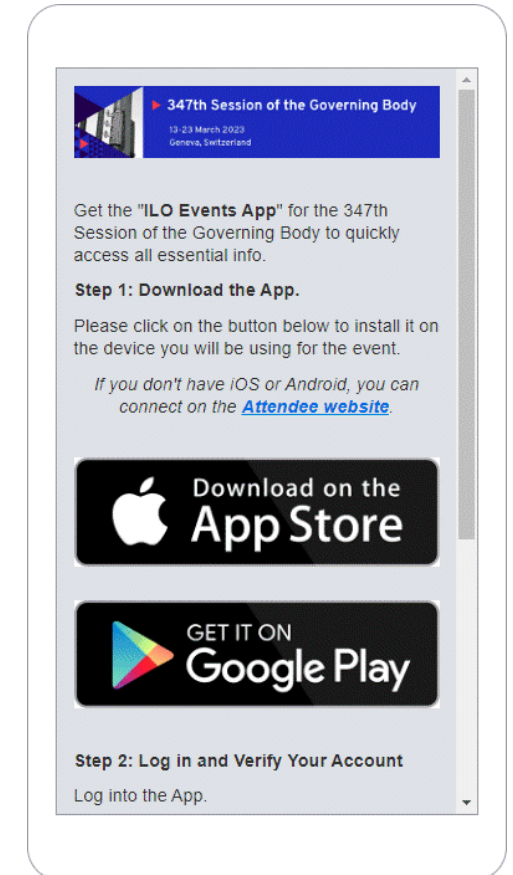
347th Session of the Governing Body
13-23 March 2023
Geneva, Switzerland

Get the "**ILO Events App**" for the 347th Session of the Governing Body to quickly access all essential info.

**Step 1: Download the App.**

Please click on the button below to install it on the device you will be using for the event.

*If you don't have iOS or Android, you can connect on the **Attendee website**.*

Download on the
App Store

GET IT ON
Google Play

**Step 2: Log in and Verify Your Account**

Log into the App.